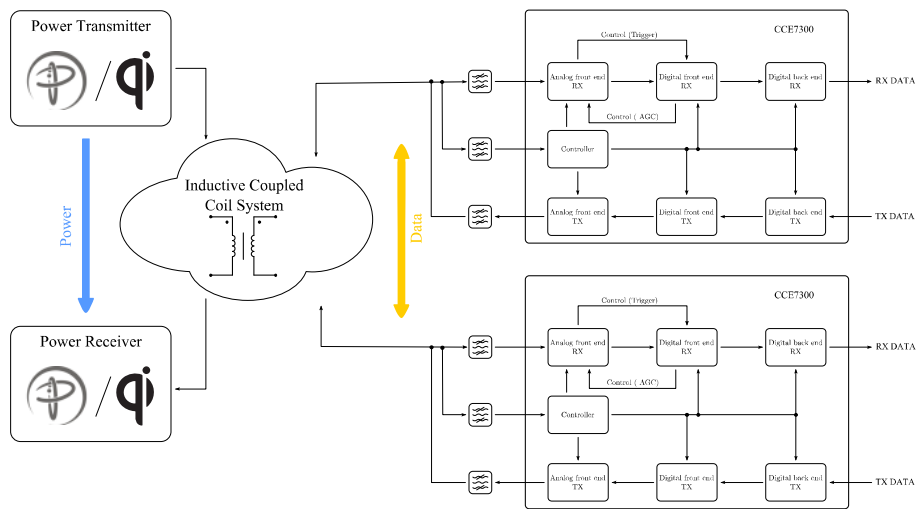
Power Transmitter

/

Power

Inductive Coupled Coil System

Data

Power Receiver

/

CCE7300

Control (Trigger)

Analog front end RX

Digital front end RX

Digital back end RX

RX DATA

Control ( AGC)

Controller

Analog front end TX

Digital front end TX

Digital back end TX

TX DATA

CCE7300

Control (Trigger)

Analog front end RX

Digital front end RX

Digital back end RX

RX DATA

Control ( AGC)

Controller

Analog front end TX

Digital front end TX

Digital back end TX

TX DATA